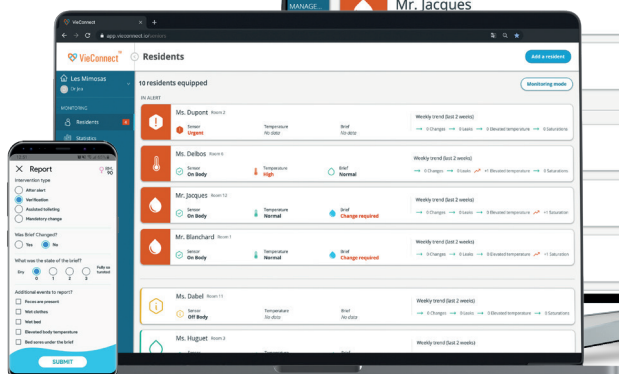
MANAGE...

Mr. Jacques

VieConnect

app.vieconnect.io/residents

VieConnect

Residents

Add a resident

Les Mimosas

Dr Jea

MONITORING

Residents

Statistics

10 residents equipped

Monitoring mode

IN ALERT

Ms. Dupont Room 2

Sensor
Urgent

Temperature
No data

Brief
No data

Weekly trend (last 2 weeks)

→ 0 Changes → 0 Leaks → 0 Elevated temperature → 0 Saturations

Ms. Delbos Room 6

Sensor
On Body

Temperature
High

Brief
Normal

Weekly trend (last 2 weeks)

→ 0 Changes → 0 Leaks ↗ +1 Elevated temperature → 0 Saturations

Mr. Jacques Room 12

Sensor
On Body

Temperature
Normal

Brief
Change required

Weekly trend (last 2 weeks)

→ 0 Changes → 0 Leaks → 0 Elevated temperature ↗ +1 Saturation

Mr. Blanchard Room 1

Sensor
On Body

Temperature
Normal

Brief
Change required

Weekly trend (last 2 weeks)

→ 0 Changes → 0 Leaks → 0 Elevated temperature ↗ +1 Saturation

Ms. Dabel Room 11

Sensor
Off Body

Temperature
No data

Brief
No data

Weekly trend (last 2 weeks)

→ 0 Changes → 0 Leaks → 0 Elevated temperature → 0 Saturations

Ms. Huguet Room 3

Sensor

Weekly trend (last 2 weeks)

Report

Intervention type

Alert alert

Verification

Assisted toileting

Mandatory change

Was Brief Changed?

Yes

No

What was the state of the brief?

Dry

0 1 2 3

Fully as needed

Additional events to report?

Feces are present

Wet clothes

Wet bed

Elevated body temperature

Bed sores under the brief

SUBMIT